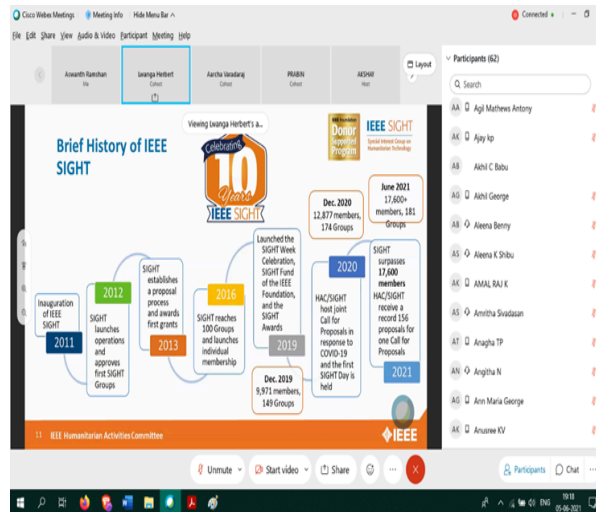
Cisco Webex Meetings | Meeting Info | Hide Menu Bar ^ | Connected

File Edit Share View Audio & Video Participant Meeting Help

Aswanth Ramshan
Me

Iwanga Herbert
Cohost

Aarcha Varadaraj
Cohost

PRABIN
Cohost

AKSHAY
Host

Layout

Participants (62)

Search

Viewing Iwanga Herbert's a...

Brief History of IEEE SIGHT

Celebrating 10 Years IEEE SIGHT

IEEE Foundation Donor Supported Program

IEEE SIGHT
Special Interest Group on Humanitarian Technology

Inauguration of IEEE SIGHT
2011

2012
SIGHT launches operations and approves first SIGHT Groups

SIGHT establishes a proposal process and awards first grants
2013

2016
SIGHT reaches 100 Groups and launches individual membership

Launched the SIGHT Week Celebration, SIGHT Fund of the IEEE Foundation, and the SIGHT Awards
2019

Dec. 2019
9,971 members, 149 Groups

Dec. 2020
12,877 members, 174 Groups

2020
HAC/SIGHT host joint Call for Proposals in response to COVID-19 and the first SIGHT Day is held

June 2021
17,600+ members, 181 Groups

SIGHT surpasses 17,600 members
HAC/SIGHT receive a record 156 proposals for one Call for Proposals
2021

11 IEEE Humanitarian Activities Committee

IEEE

AA Agil Mathews Antony
AK Ajay kp
AB Akhil C Babu
AG Akhil George
AB Aleena Benny
AS Aleena K Shibu
AK AMAL RAJ K
AS Amritha Sivadasan
AT Anagha TP
AN Angitha N
AG Ann Maria George
AK Anusree KV

Unmute | Start video | Share | ... | Participants | Chat | ...

ENG 19:18 05-06-2021